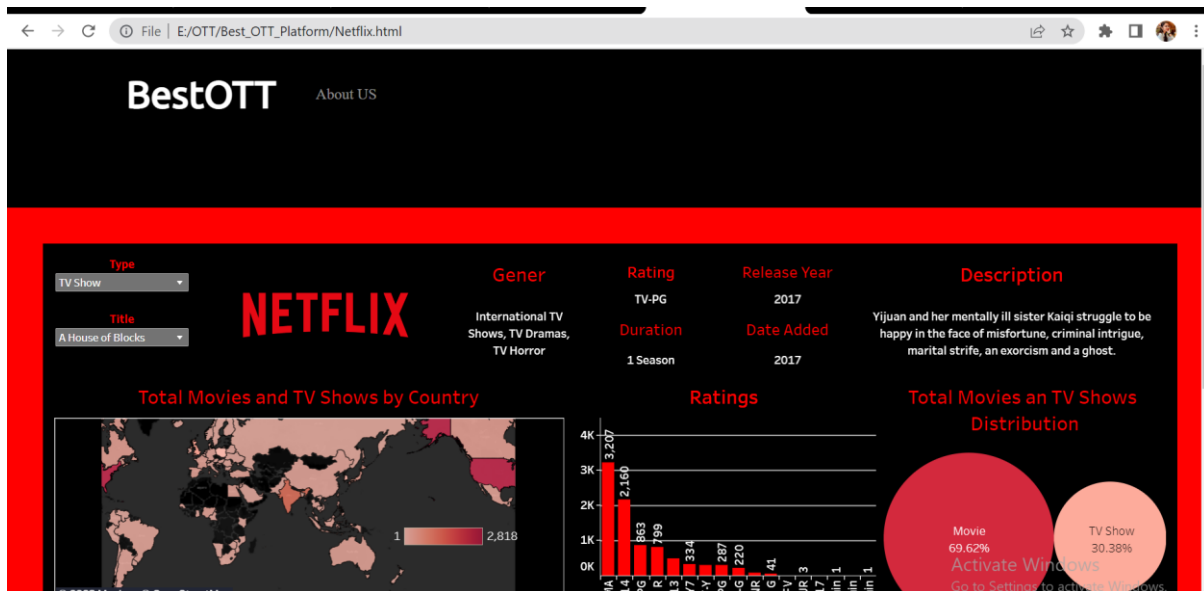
File E:/OTT/Best_OTT_Platform/Netflix.html

BestOTT About US

Type
TV Show

Title
A House of Blocks

NETFLIX

Gener
International TV Shows, TV Dramas, TV Horror

Rating
TV-PG

Release Year
2017

Duration
1 Season

Date Added
2017

Description
Yijuan and her mentally ill sister Kaiqi struggle to be happy in the face of misfortune, criminal intrigue, marital strife, an exorcism and a ghost.

Total Movies and TV Shows by Country

1 2,818

Ratings

4K
3K
2K
1K
0K

3,207
2,160
863
799
334
287
220
41
3
1
1
1

Total Movies an TV Shows Distribution

Movie
69.62%

TV Show
30.38%

Activate Windows
Go to Settings to activate Windows.